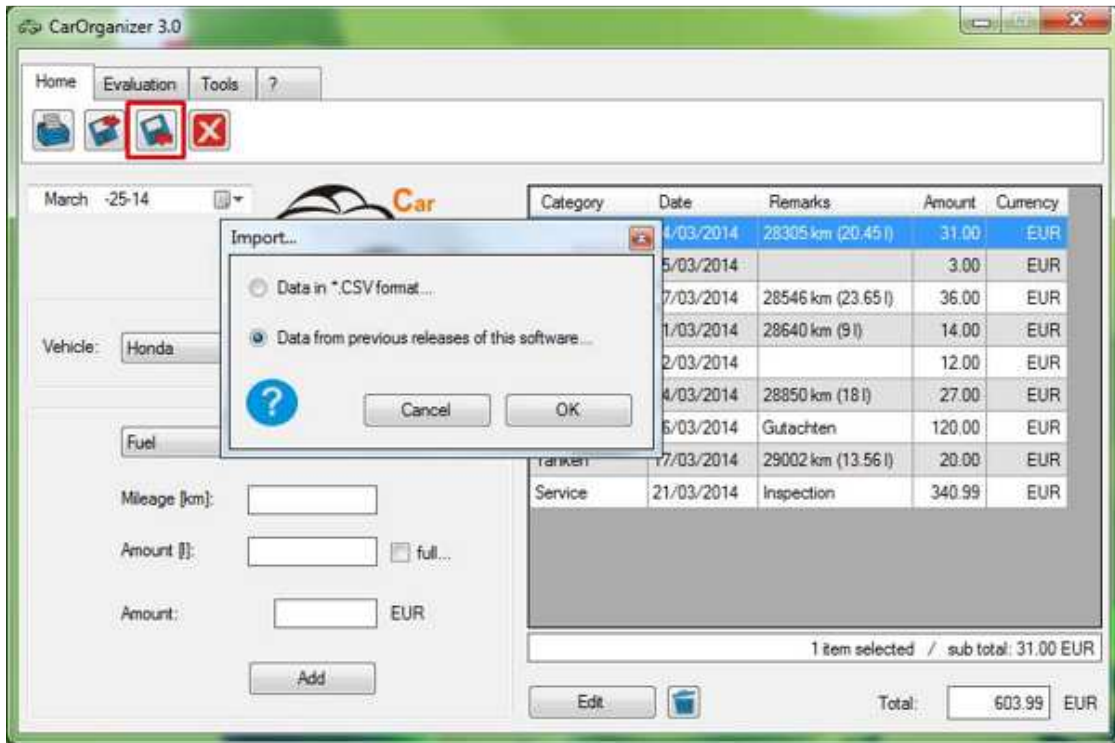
CarOrganizer 3.0

Home | Evaluation | Tools | ?

March -25-14

Car

Import...

Data in *.CSV format...

Data from previous releases of this software...

Cancel | OK

Vehicle: Honda

Fuel

Mileage [km]:

Amount [l]: full...

Amount: EUR

Add

| Category | Date | Remarks | Amount | Currency |
|---|---|---|---|---|
| | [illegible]4/03/2014 | 28305 km (20.45 l) | 31.00 | EUR |
| | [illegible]5/03/2014 | | 3.00 | EUR |
| | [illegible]7/03/2014 | 28546 km (23.65 l) | 36.00 | EUR |
| | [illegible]1/03/2014 | 28640 km (9 l) | 14.00 | EUR |
| | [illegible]2/03/2014 | | 12.00 | EUR |
| | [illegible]4/03/2014 | 28850 km (18 l) | 27.00 | EUR |
| | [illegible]6/03/2014 | Gutachten | 120.00 | EUR |
| Tanken | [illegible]7/03/2014 | 29002 km (13.56 l) | 20.00 | EUR |
| Service | 21/03/2014 | Inspection | 340.99 | EUR |

1 item selected / sub total: 31.00 EUR

Edit

Total: 603.99 EUR